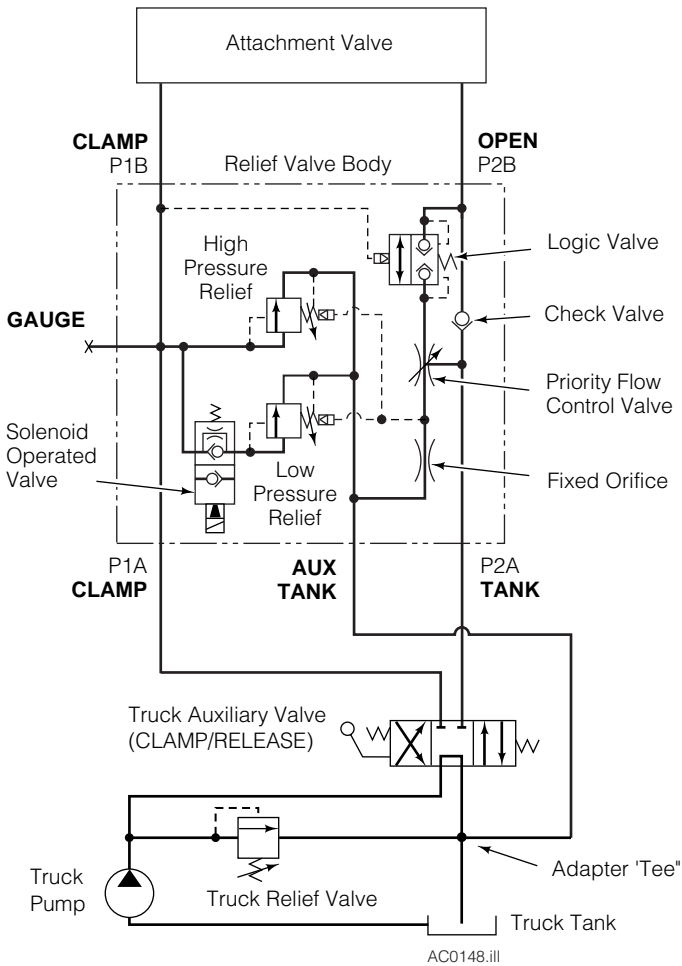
Attachment Valve

CLAMP
P1B

Relief Valve Body

OPEN
P2B

High Pressure Relief

Logic Valve

GAUGE

Check Valve

Priority Flow Control Valve

Solenoid Operated Valve

Low Pressure Relief

Fixed Orifice

P1A
CLAMP

AUX
TANK

P2A
TANK

Truck Auxiliary Valve (CLAMP/RELEASE)

Adapter 'Tee"

Truck Pump

Truck Relief Valve

Truck Tank

AC0148.ill